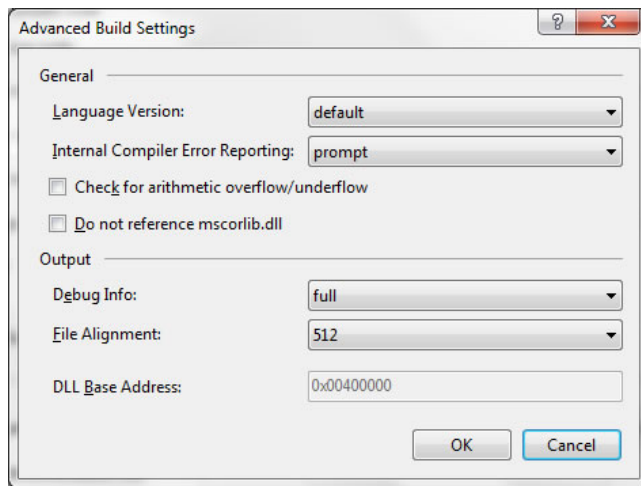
Advanced Build Settings

?

X

General

Language Version: default

Internal Compiler Error Reporting: prompt

Check for arithmetic overflow/underflow

Do not reference mscorlib.dll

Output

Debug Info: full

File Alignment: 512

DLL Base Address: 0x00400000

OK

Cancel